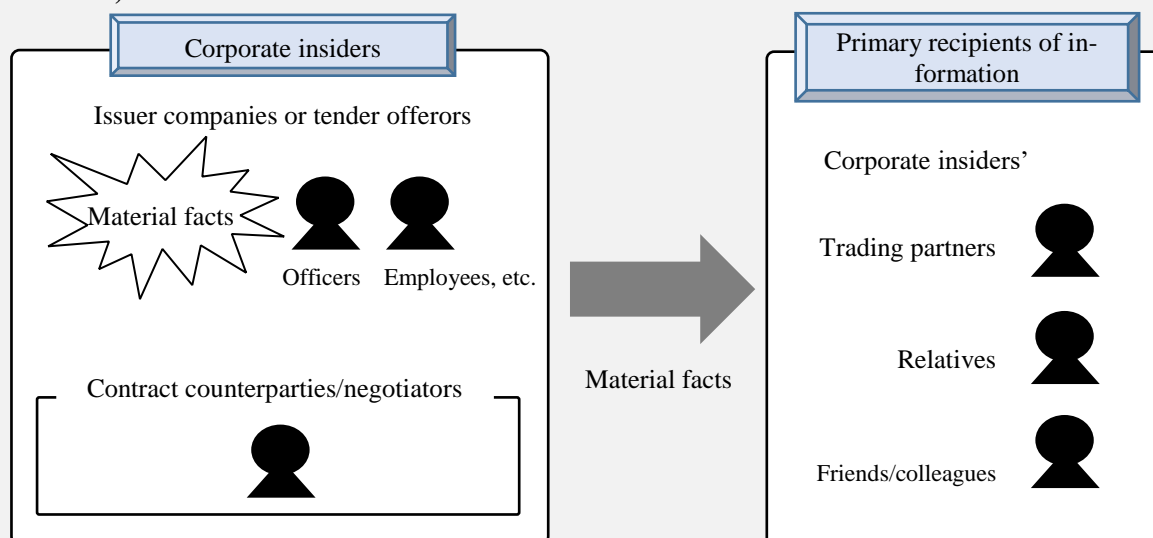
Corporate insiders

Issuer companies or tender offerors

Material facts

Officers

Employees, etc.

Contract counterparties/negotiators

Material facts

Primary recipients of information

Corporate insiders'

Trading partners

Relatives

Friends/colleagues